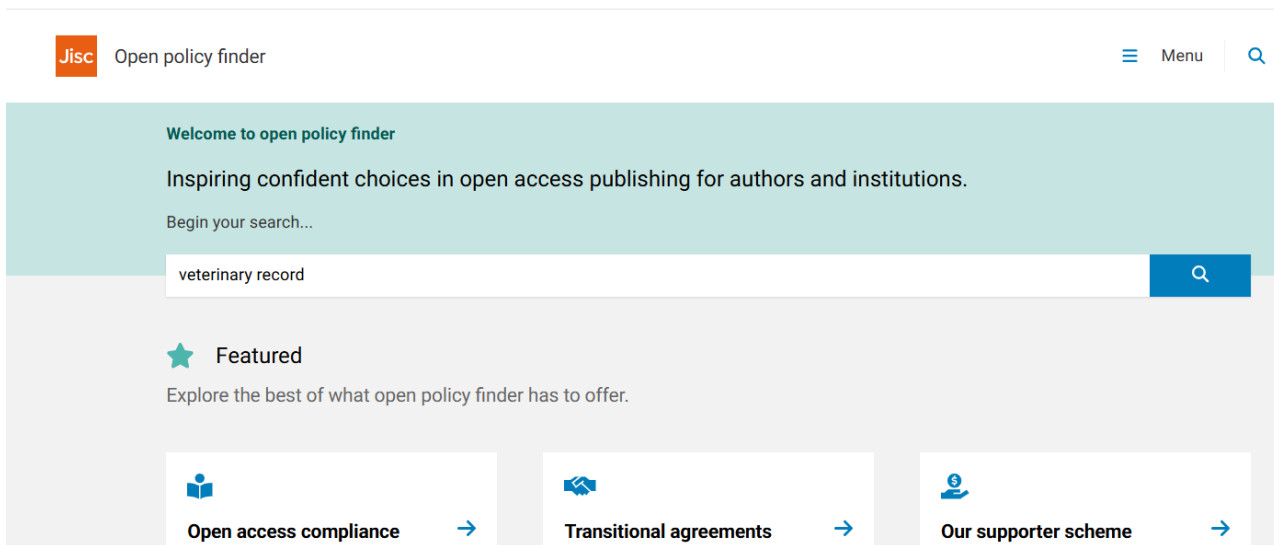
Jisc Open policy finder

Menu

Welcome to open policy finder

Inspiring confident choices in open access publishing for authors and institutions.

Begin your search...

veterinary record

Featured

Explore the best of what open policy finder has to offer.

Open access compliance →

Transitional agreements →

Our supporter scheme →